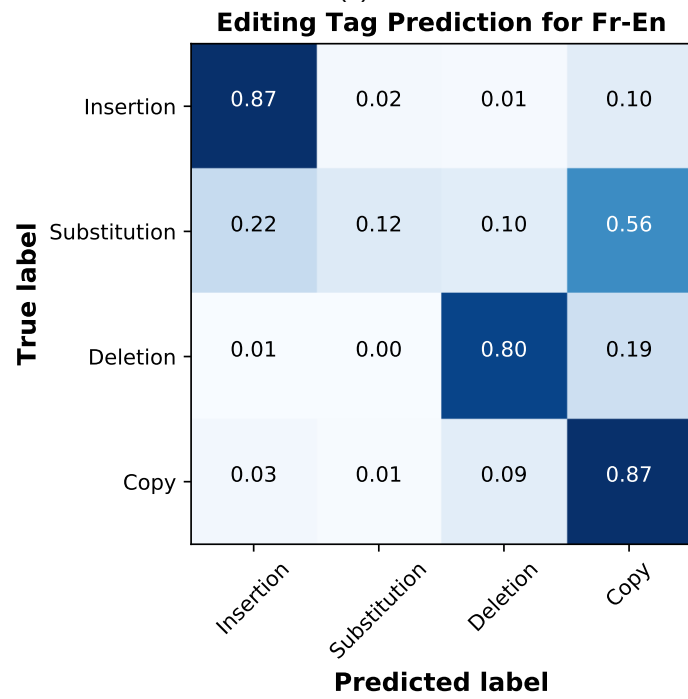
Editing Tag Prediction for Fr-En

True label

| | Insertion | Substitution | Deletion | Copy |
|---|---|---|---|---|
| Insertion | 0.87 | 0.02 | 0.01 | 0.10 |
| Substitution | 0.22 | 0.12 | 0.10 | 0.56 |
| Deletion | 0.01 | 0.00 | 0.80 | 0.19 |
| Copy | 0.03 | 0.01 | 0.09 | 0.87 |

Predicted label